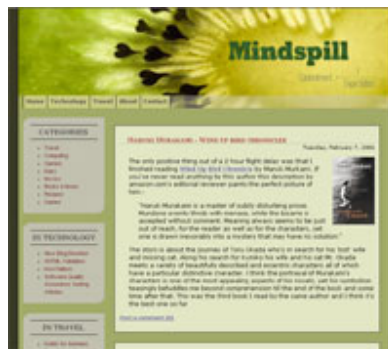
Mindspill

Home Technology Travel About Contact

CATEGORIES

IN TECHNOLOGY

IN TRAVEL

Haruki Murakami - Wind up bird chronicle

Tuesday, February 7, 2006

The only positive thing out of a 2 hour flight delay was that I finished reading Wind Up Bird Chronicle by Haruki Murakami. If you've never read anything by this author this description by amazon.com's editorial reviewer paints the perfect picture of him:

"Haruki Murakami is a master of subtly disturbing prose. Mundane events throb with menace, while the bizarre is accepted without comment. Meaning always seems to be just out of reach, for the reader as well as for the characters, yet one is drawn irresistibly into a mystery that may have no solution."

The story is about the journey of Toru Okada who's in search for his 'lost' wife and missing cat. Along his search for Kumiko his wife and his cat Mr. Okada meets a variety of beautifully described and eccentric characters all of which have a particular distinctive character. I think the portrayal of Murakami's characters is one of the most appealing aspects of his novels, yet he somehow teasingly befuddles me beyond comprehension till the end of the book and some time after that. This was the third book I read by the same author and I think it's the best one so far.

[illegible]